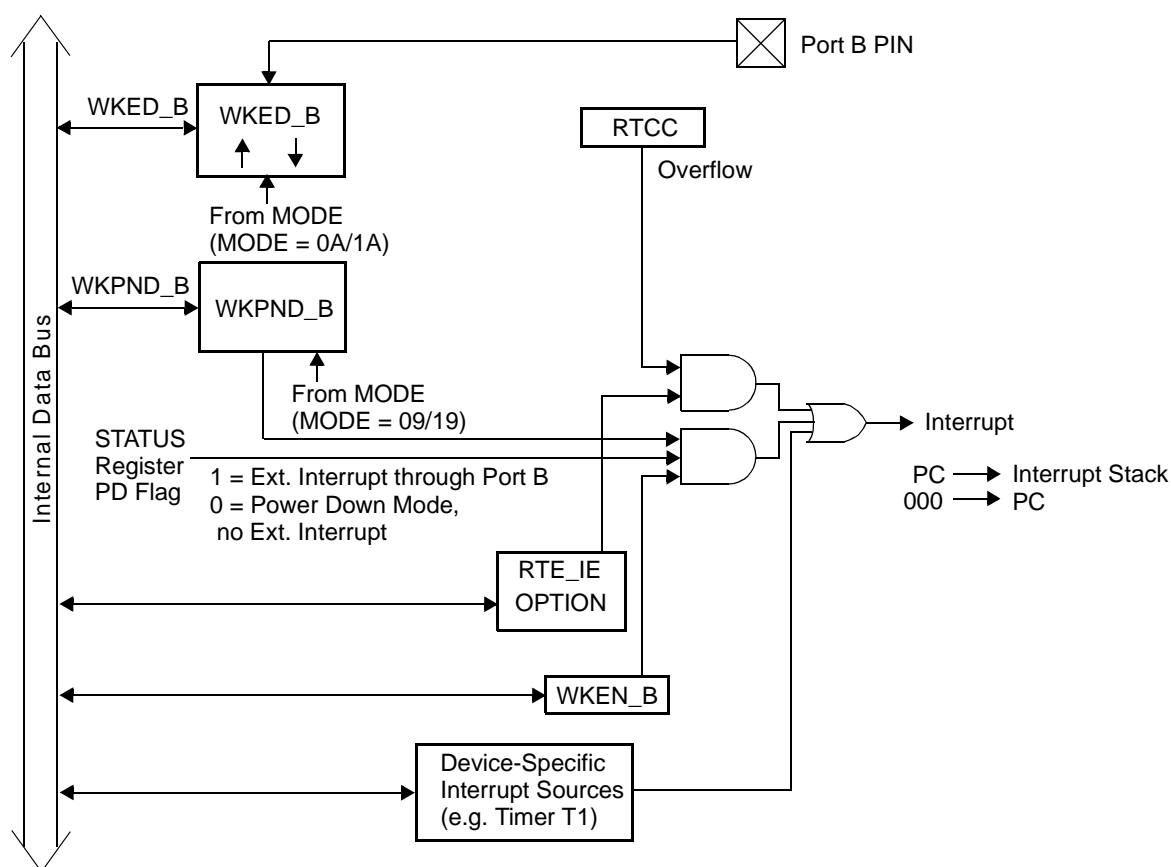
Port B PIN

WKED_B

WKED_B

RTCC

Overflow

From MODE
(MODE = 0A/1A)

WKPND_B

WKPND_B

Internal Data Bus

From MODE
(MODE = 09/19)

STATUS
Register
PD Flag

1 = Ext. Interrupt through Port B
0 = Power Down Mode,
no Ext. Interrupt

Interrupt

PC → Interrupt Stack
000 → PC

RTE_IE
OPTION

WKEN_B

Device-Specific
Interrupt Sources
(e.g. Timer T1)